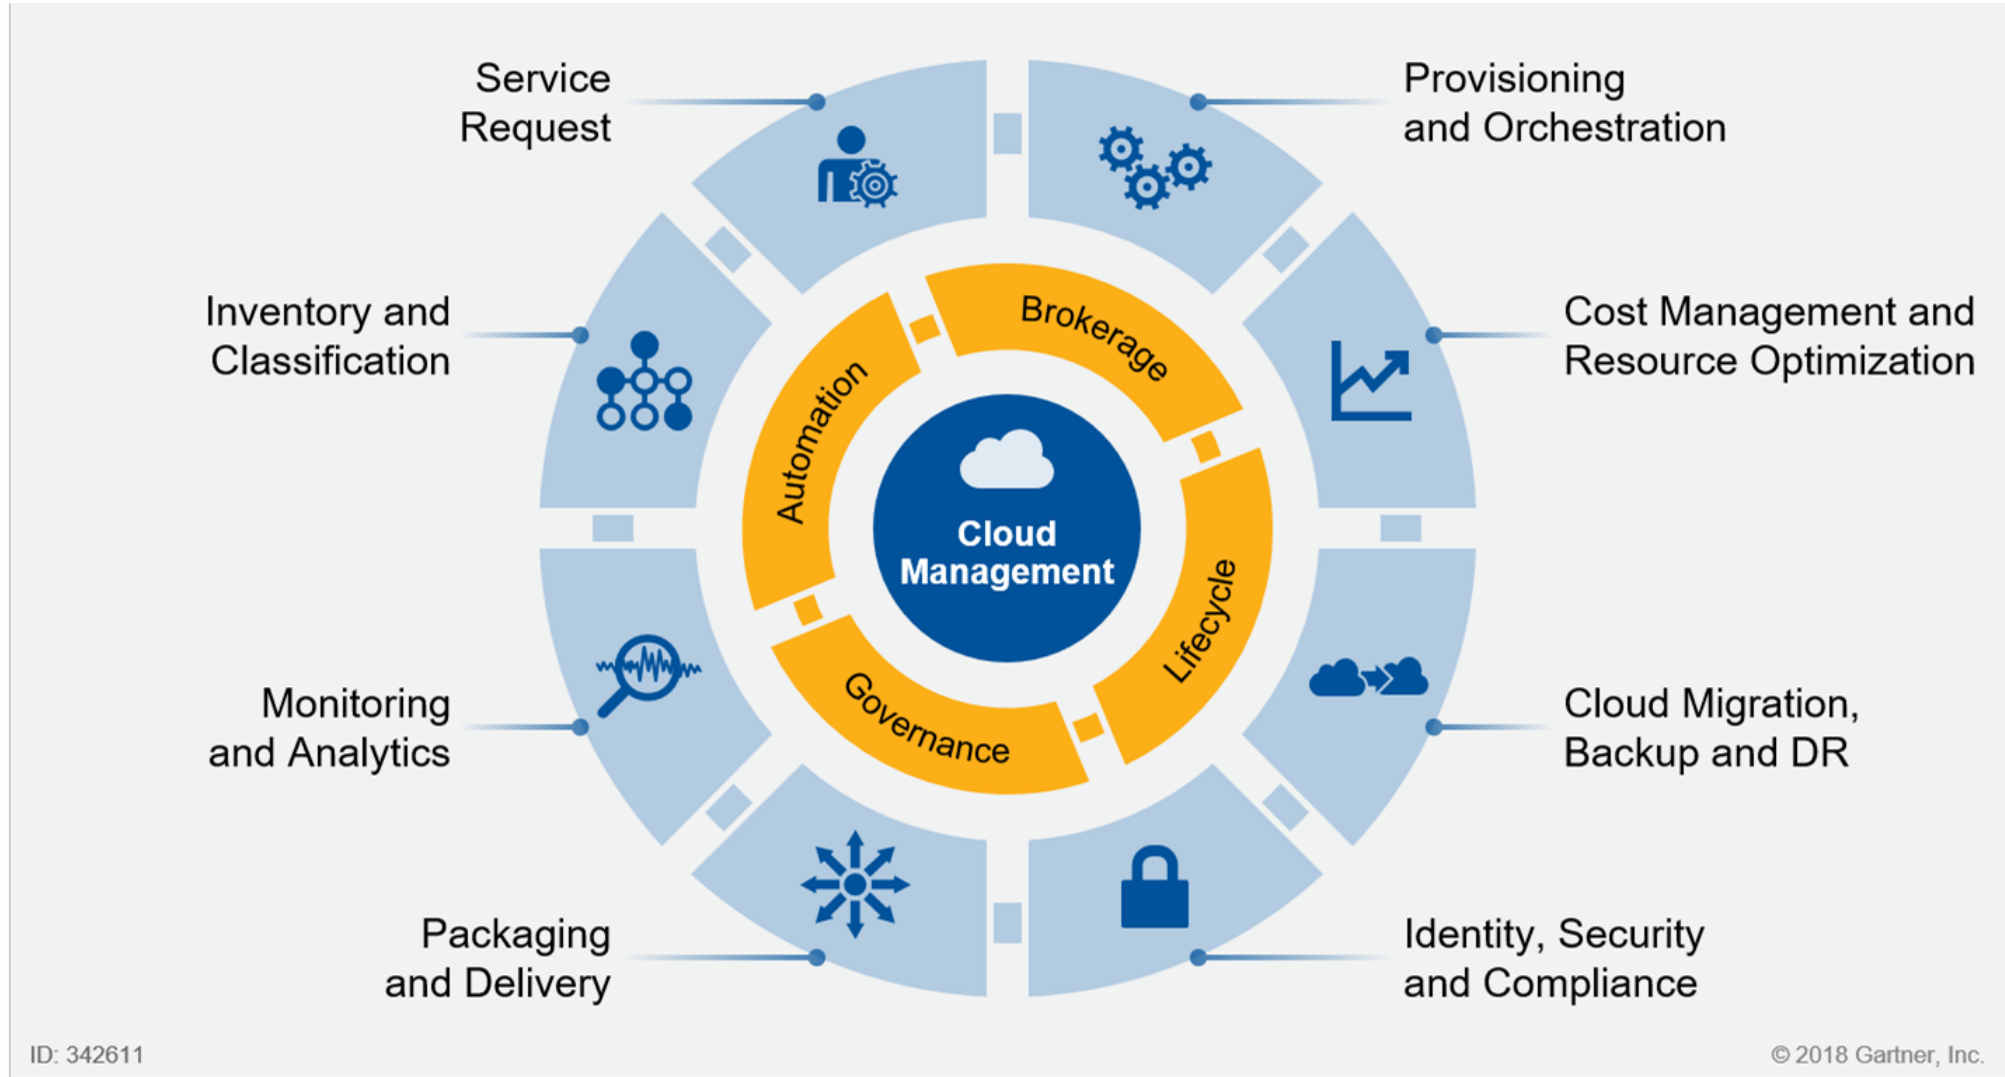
Service Request

Provisioning and Orchestration

Inventory and Classification

Cost Management and Resource Optimization

Brokerage

Automation

Cloud Management

Lifecycle

Governance

Monitoring and Analytics

Cloud Migration, Backup and DR

Packaging and Delivery

Identity, Security and Compliance

ID: 342611

© 2018 Gartner, Inc.